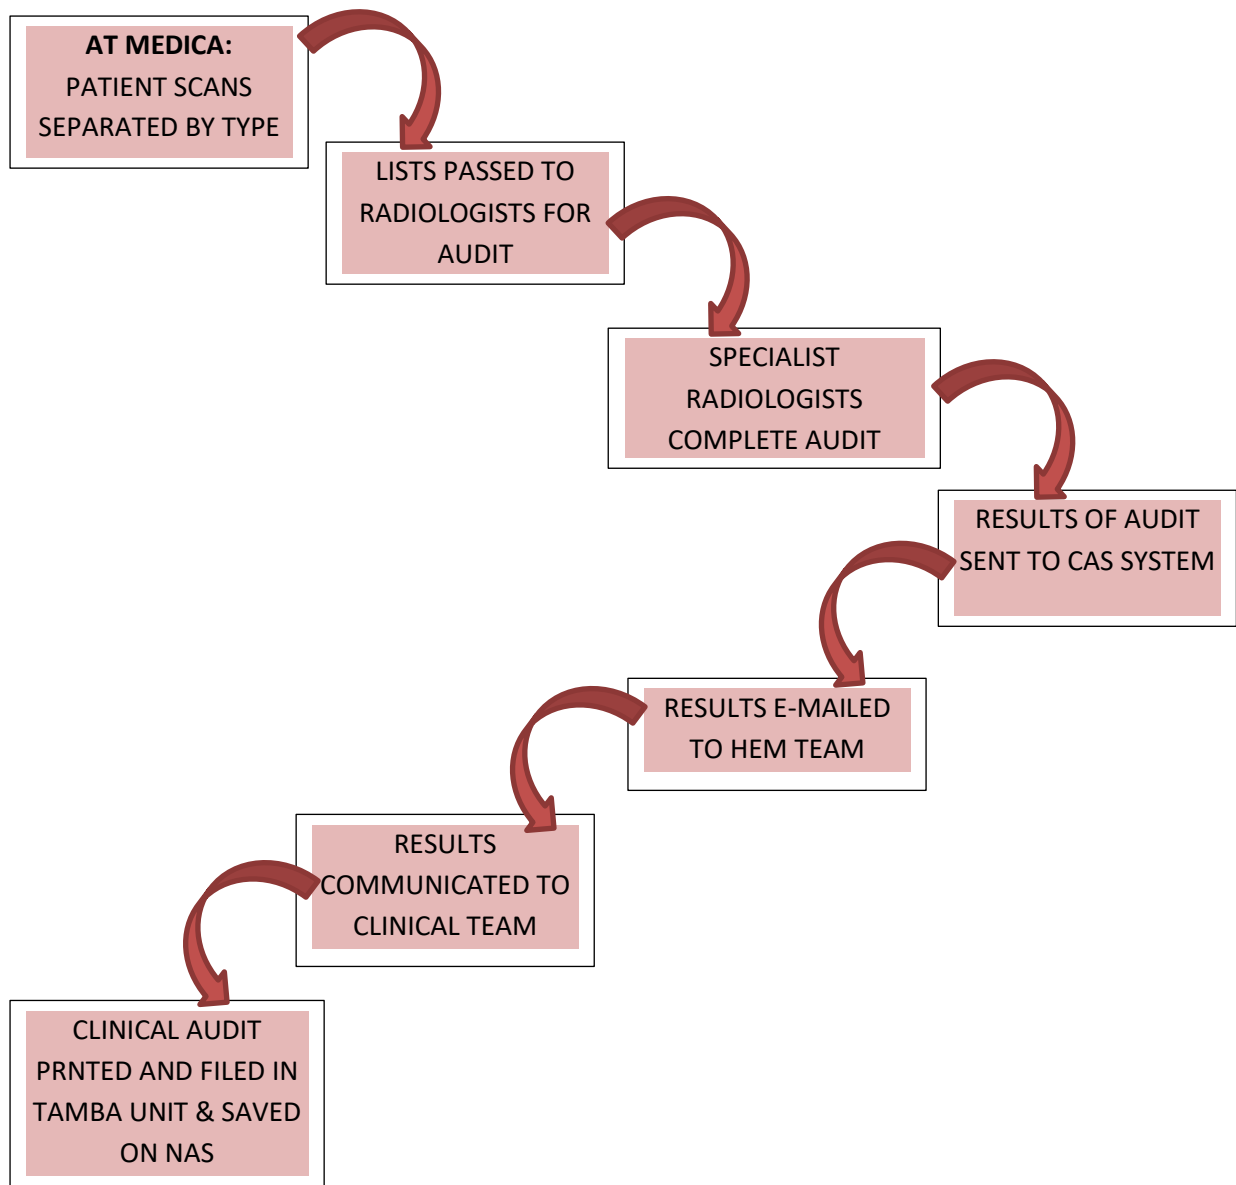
**AT MEDICA:**
PATIENT SCANS SEPARATED BY TYPE

LISTS PASSED TO RADIOLOGISTS FOR AUDIT

SPECIALIST RADIOLOGISTS COMPLETE AUDIT

RESULTS OF AUDIT SENT TO CAS SYSTEM

RESULTS E-MAILED TO HEM TEAM

RESULTS COMMUNICATED TO CLINICAL TEAM

CLINICAL AUDIT PRNTED AND FILED IN TAMBA UNIT & SAVED ON NAS